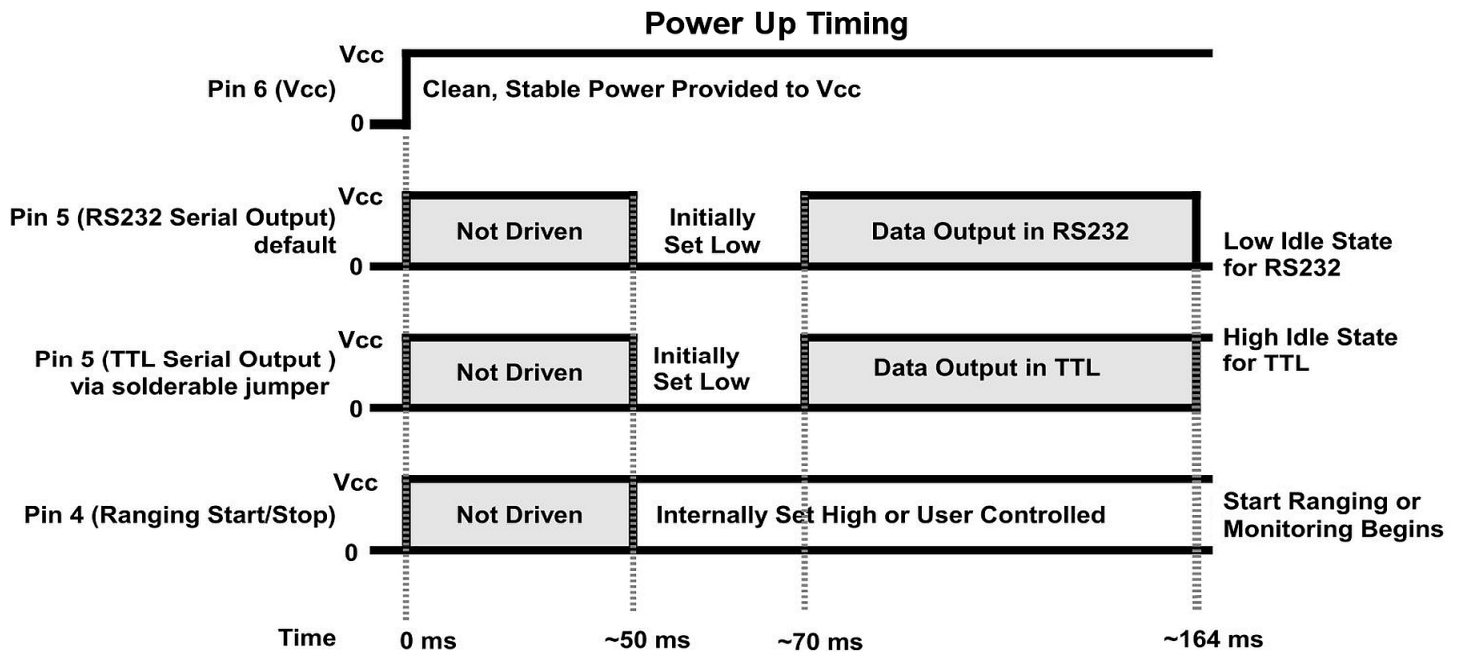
Power Up Timing

Vcc
Pin 6 (Vcc)
Clean, Stable Power Provided to Vcc
0

Vcc
Pin 5 (RS232 Serial Output) default
Not Driven
Initially Set Low
Data Output in RS232
Low Idle State for RS232
0

Vcc
Pin 5 (TTL Serial Output ) via solderable jumper
Not Driven
Initially Set Low
Data Output in TTL
High Idle State for TTL
0

Vcc
Pin 4 (Ranging Start/Stop)
Not Driven
Internally Set High or User Controlled
Start Ranging or Monitoring Begins
0

Time
0 ms
~50 ms
~70 ms
~164 ms